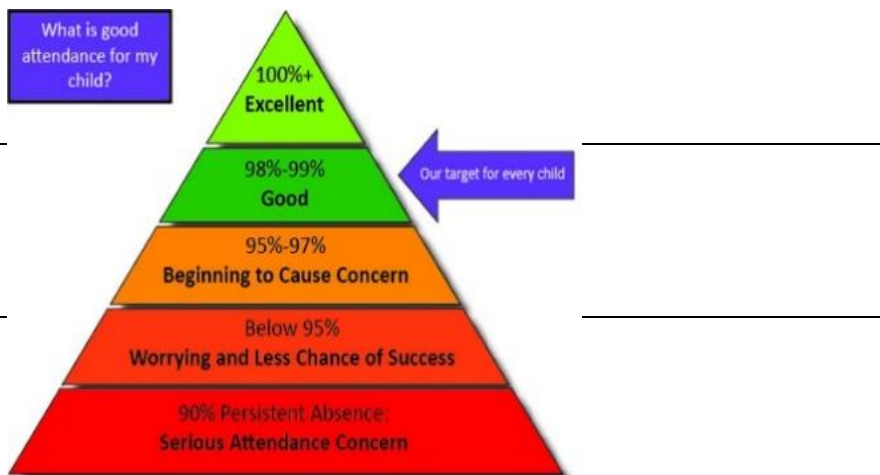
What is good attendance for my child?

100%+
Excellent

98%-99%
Good

Our target for every child

95%-97%
Beginning to Cause Concern

Below 95%
Worrying and Less Chance of Success

90% Persistent Absence:
Serious Attendance Concern